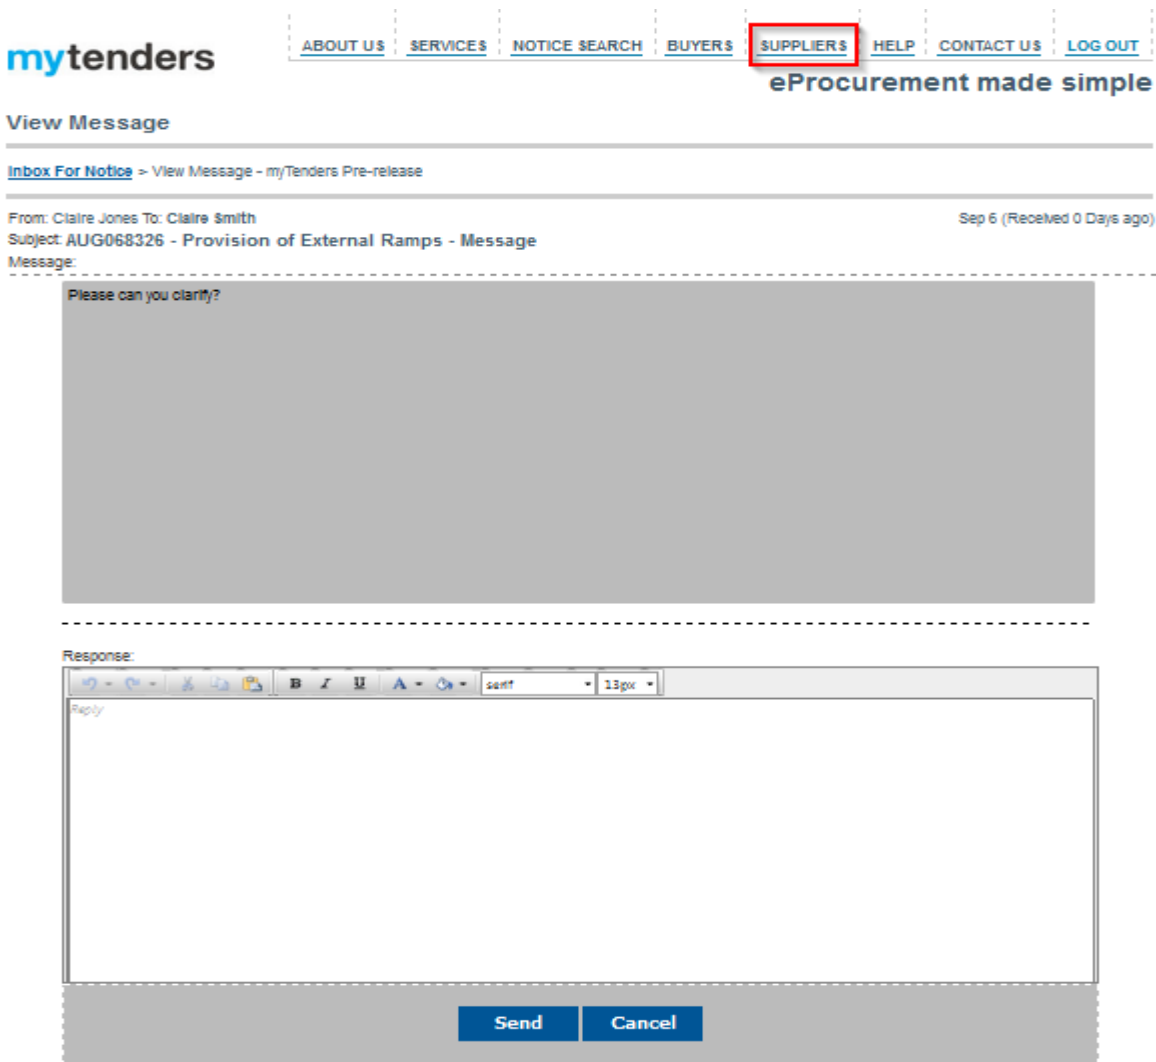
mytenders

ABOUT US | SERVICES | NOTICE SEARCH | BUYERS | SUPPLIERS | HELP | CONTACT US | LOG OUT

eProcurement made simple

View Message

Inbox For Notice > View Message - myTenders Pre-release

From: Claire Jones To: Claire Smith
Sep 6 (Received 0 Days ago)
Subject: AUG068326 - Provision of External Ramps - Message
Message:

Please can you clarify?

Response:

B I U A serif 13px

Reply

Send Cancel